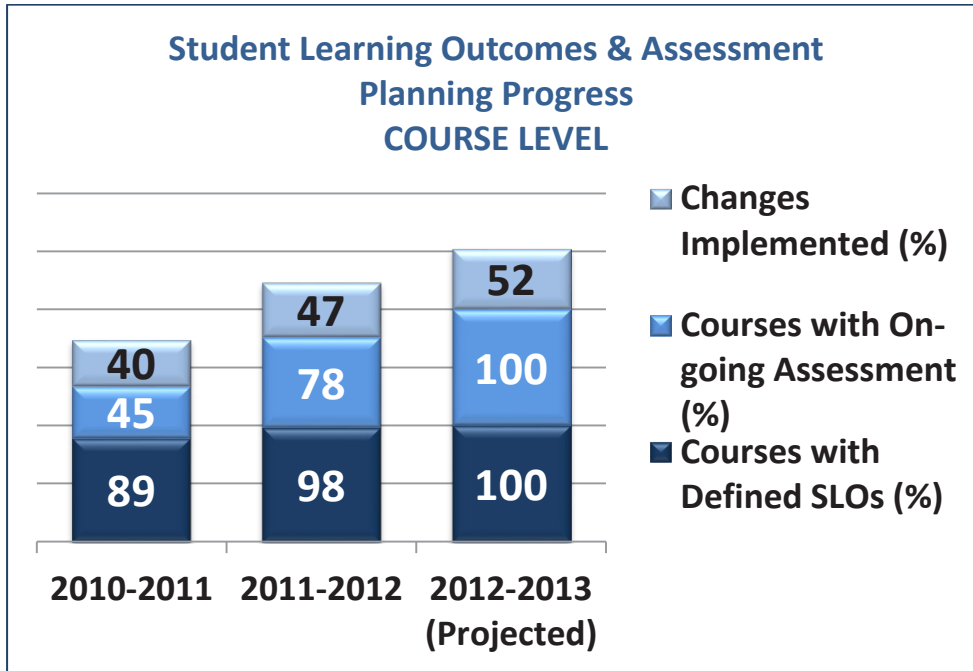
Student Learning Outcomes & Assessment Planning Progress
COURSE LEVEL

40
45
89
47
78
98
52
100
100

2010-2011
2011-2012
2012-2013 (Projected)

Changes Implemented (%)
Courses with On-going Assessment (%)
Courses with Defined SLOs (%)